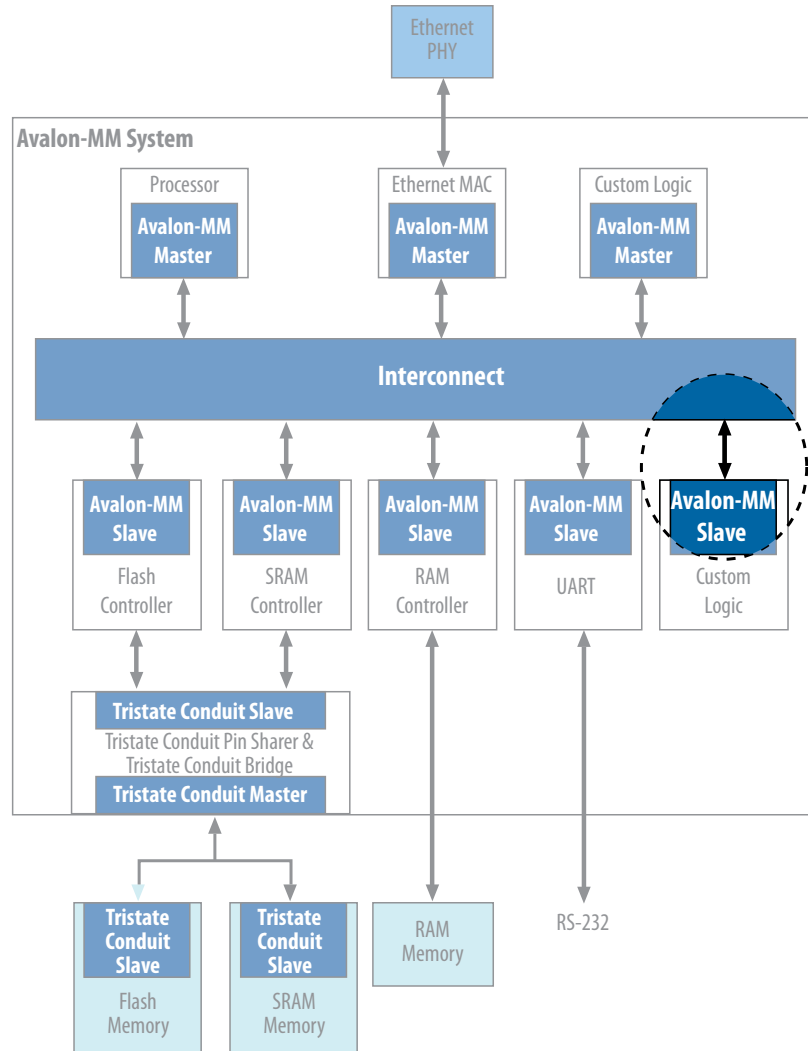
Ethernet PHY

Avalon-MM System

Processor
Avalon-MM Master

Ethernet MAC
Avalon-MM Master

Custom Logic
Avalon-MM Master

Interconnect

Avalon-MM Slave
Flash Controller

Avalon-MM Slave
SRAM Controller

Avalon-MM Slave
RAM Controller

Avalon-MM Slave
UART

Avalon-MM Slave
Custom Logic

Tristate Conduit Slave
Tristate Conduit Pin Sharer & Tristate Conduit Bridge
Tristate Conduit Master

Tristate Conduit Slave
Flash Memory

Tristate Conduit Slave
SRAM Memory

RAM Memory

RS-232